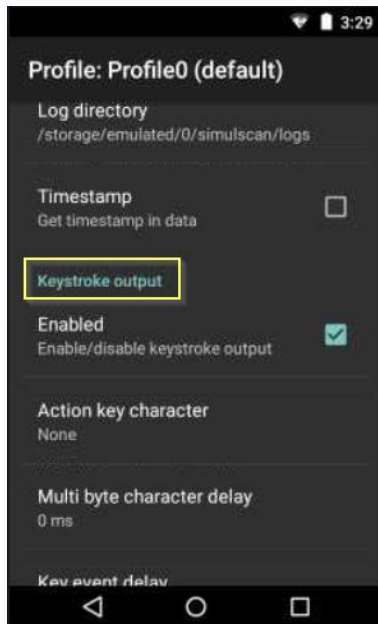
3:29

Profile: Profile0 (default)

Log directory
/storage/emulated/0/simulscan/logs

Timestamp
Get timestamp in data

Keystroke output

Enabled
Enable/disable keystroke output

Action key character
None

Multi byte character delay
0 ms

Key event delay